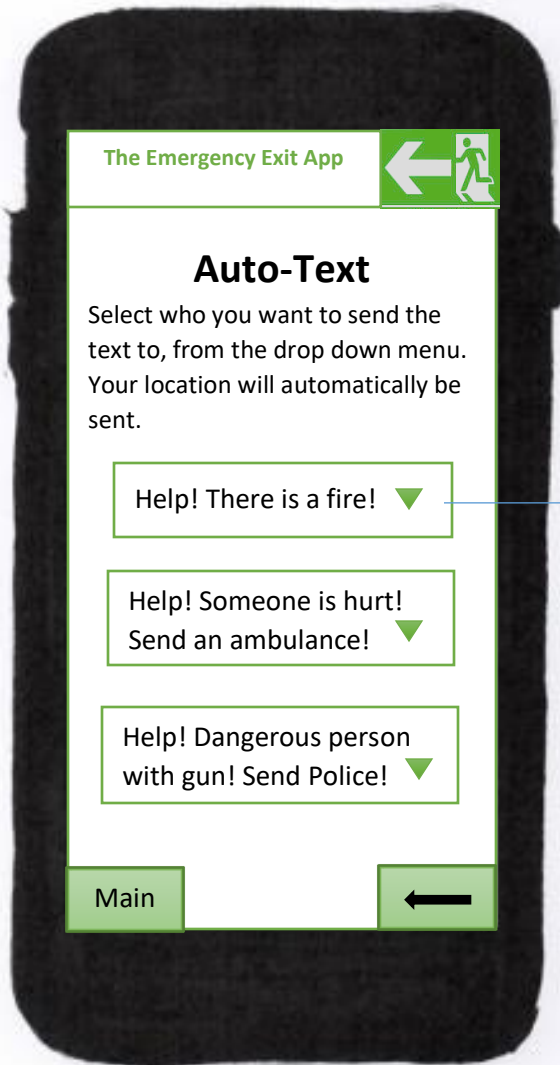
The Emergency Exit App

Auto-Text

Select who you want to send the text to, from the drop down menu. Your location will automatically be sent.

Help! There is a fire!

Help! Someone is hurt! Send an ambulance!

Help! Dangerous person with gun! Send Police!

Main